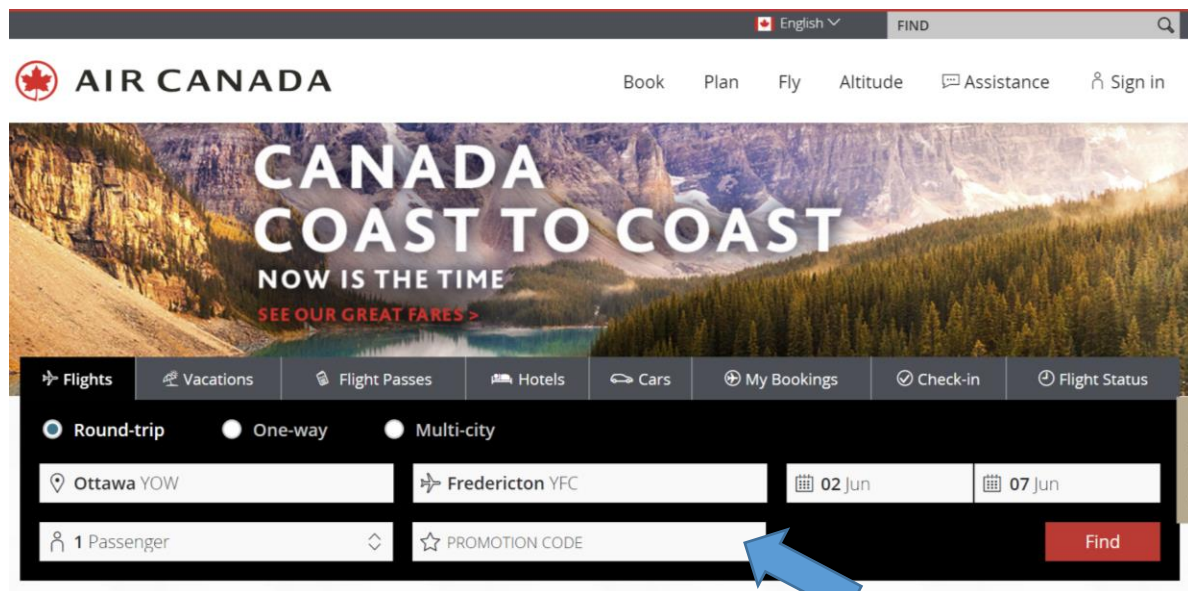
English

FIND

AIR CANADA

Book Plan Fly Altitude Assistance Sign in

CANADA COAST TO COAST

NOW IS THE TIME

SEE OUR GREAT FARES >

Flights Vacations Flight Passes Hotels Cars My Bookings Check-in Flight Status

Round-trip One-way Multi-city

Ottawa YOW

Fredericton YFC

02 Jun

07 Jun

1 Passenger

PROMOTION CODE

Find